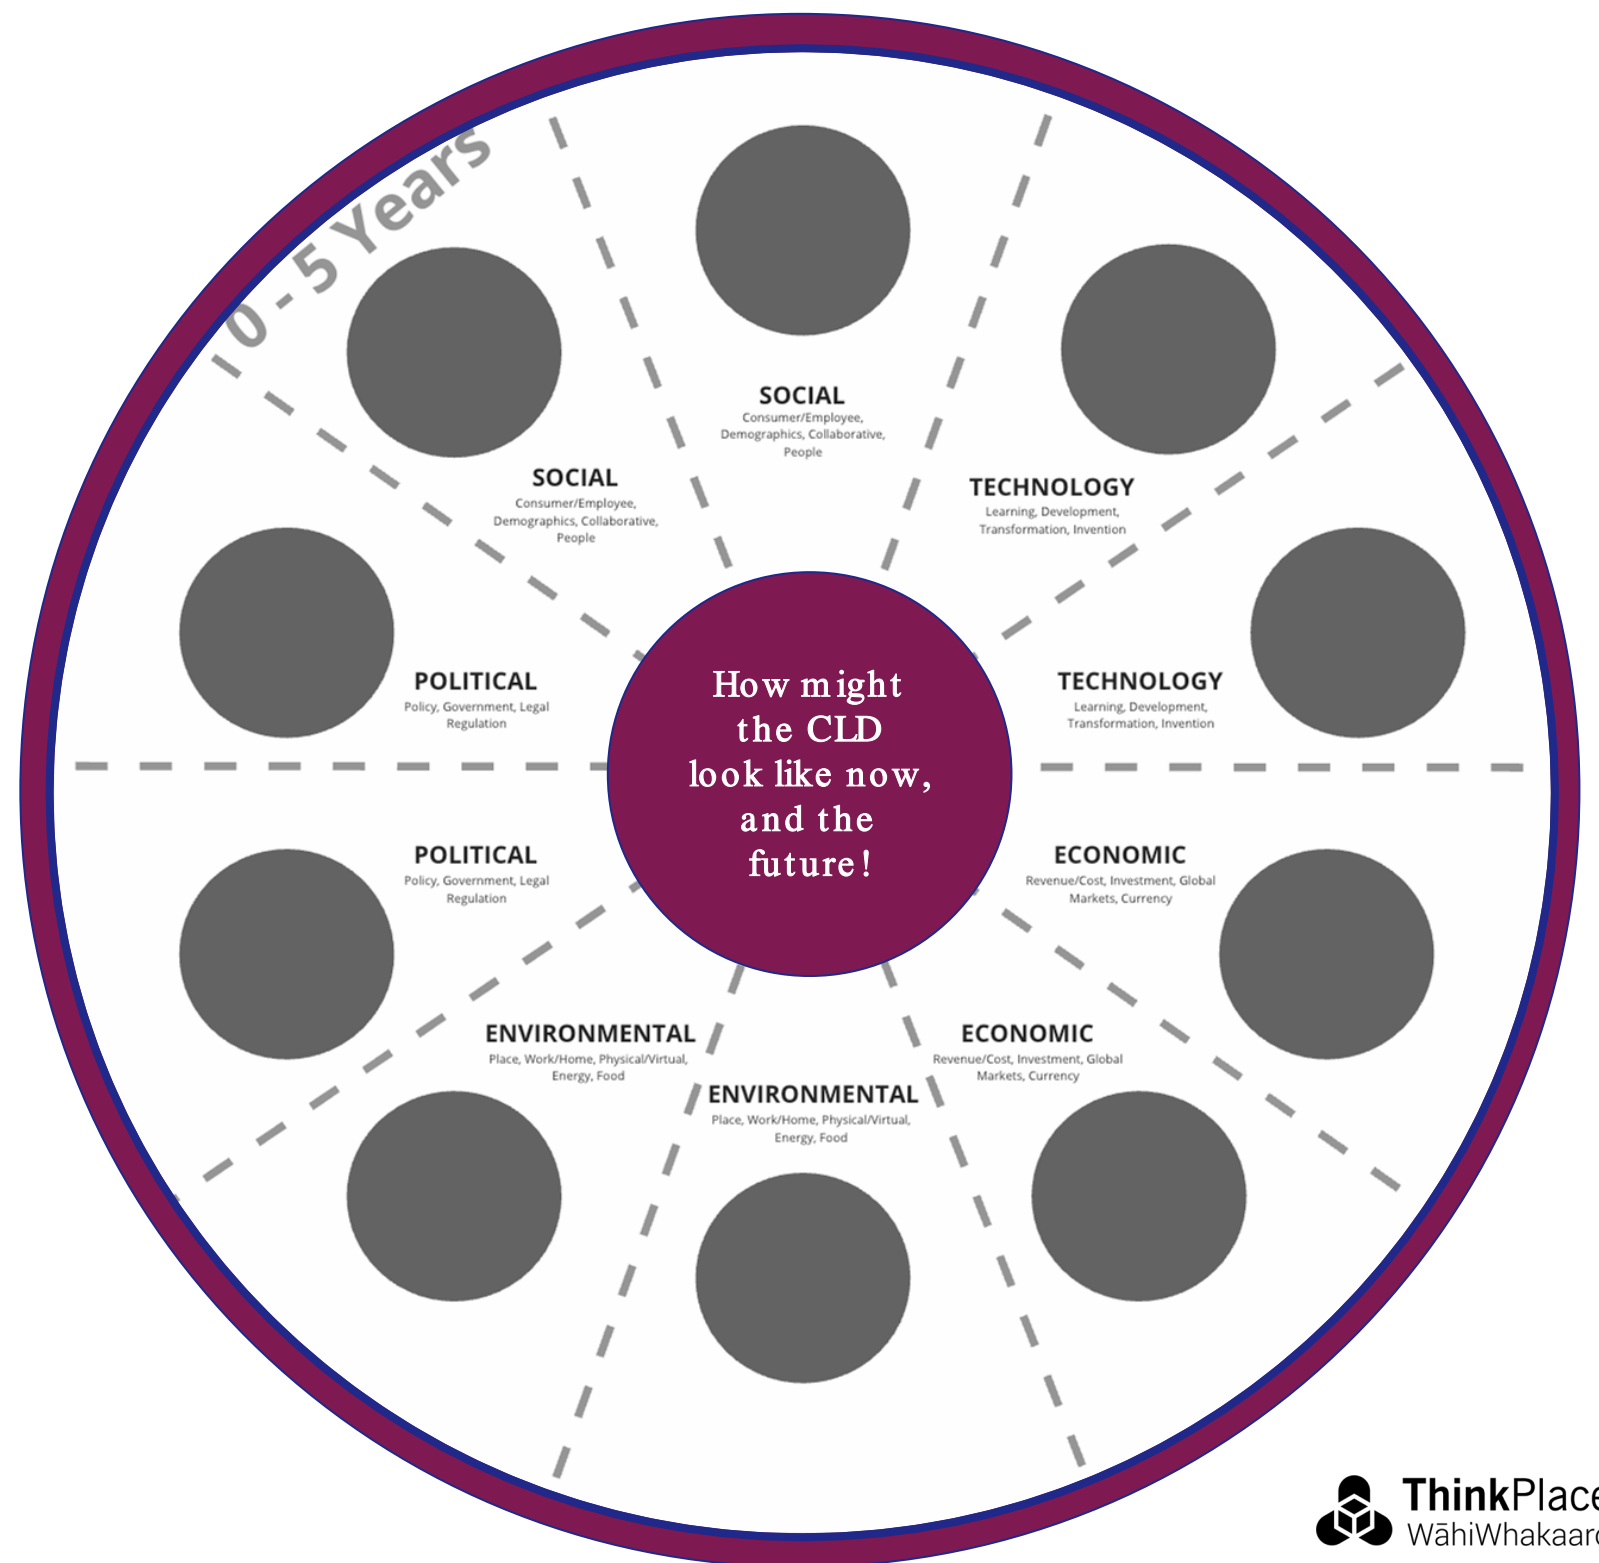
0 - 5 Years

SOCIAL
Consumer/Employee, Demographics, Collaborative, People

SOCIAL
Consumer/Employee, Demographics, Collaborative, People

TECHNOLOGY
Learning, Development, Transformation, Invention

POLITICAL
Policy, Government, Legal Regulation

How might the CLD look like now, and the future!

TECHNOLOGY
Learning, Development, Transformation, Invention

POLITICAL
Policy, Government, Legal Regulation

ECONOMIC
Revenue/Cost, Investment, Global Markets, Currency

ENVIRONMENTAL
Place, Work/Home, Physical/Virtual, Energy, Food

ECONOMIC
Revenue/Cost, Investment, Global Markets, Currency

ENVIRONMENTAL
Place, Work/Home, Physical/Virtual, Energy, Food

ThinkPlace
WāhiWhakaar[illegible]